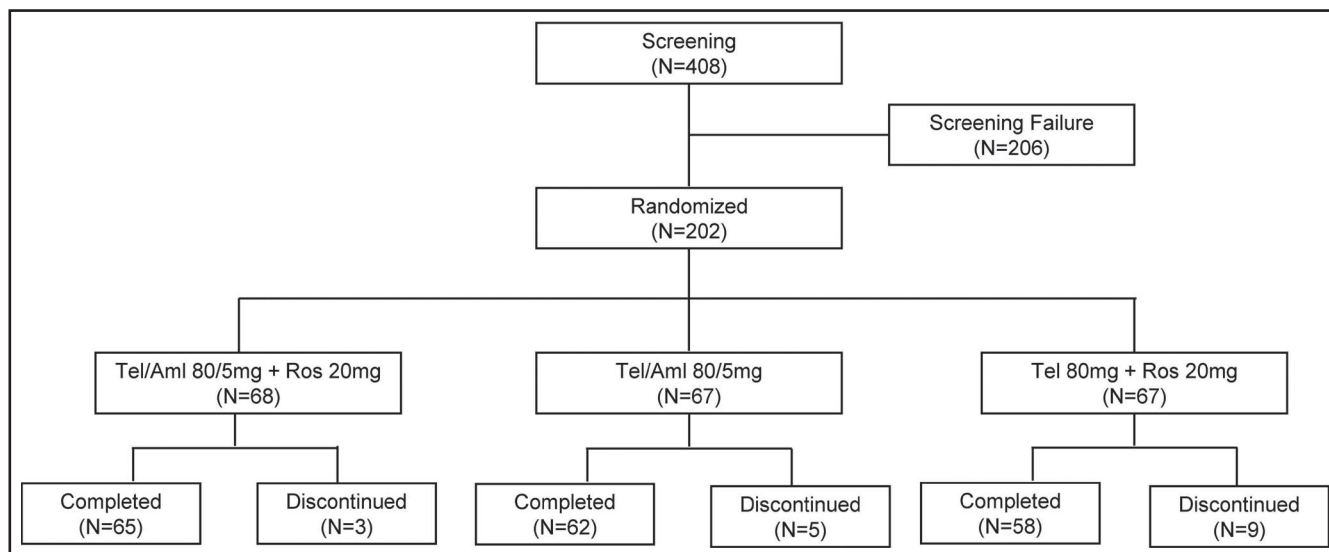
Screening
(N=408)

Screening Failure
(N=206)

Randomized
(N=202)

Tel/Aml 80/5mg + Ros 20mg
(N=68)

Tel/Aml 80/5mg
(N=67)

Tel 80mg + Ros 20mg
(N=67)

Completed
(N=65)

Discontinued
(N=3)

Completed
(N=62)

Discontinued
(N=5)

Completed
(N=58)

Discontinued
(N=9)